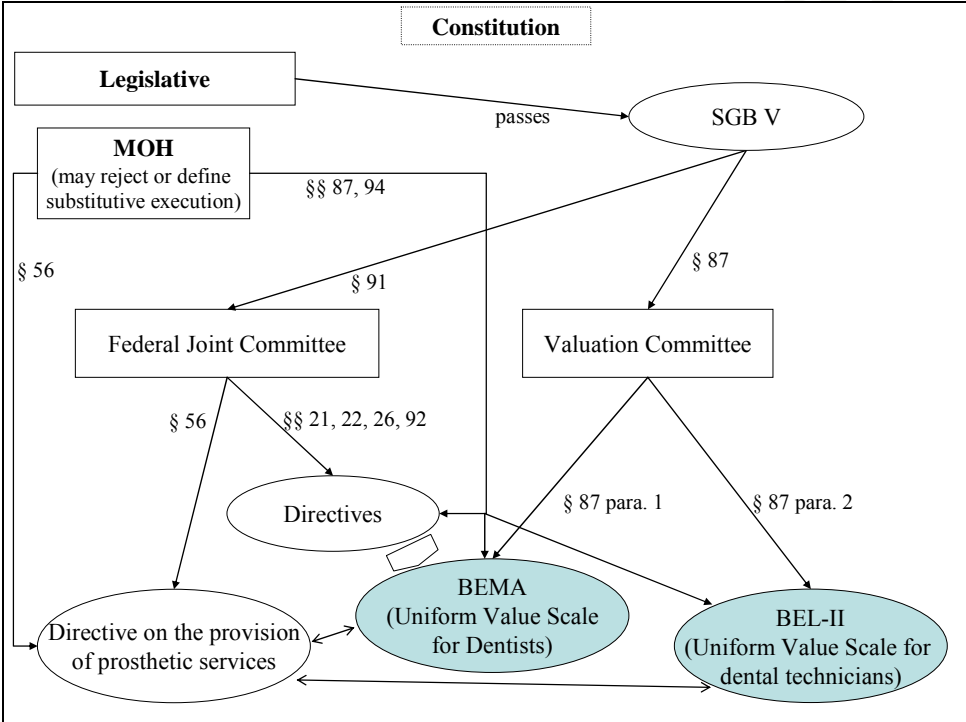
Constitution

Legislative

passes

SGB V

MOH
(may reject or define substitutive execution)

§§ 87, 94

§ 56

§ 91

§ 87

Federal Joint Committee

Valuation Committee

§ 56

§§ 21, 22, 26, 92

Directives

§ 87 para. 1

§ 87 para. 2

BEMA
(Uniform Value Scale for Dentists)

BEL-II
(Uniform Value Scale for dental technicians)

Directive on the provision of prosthetic services